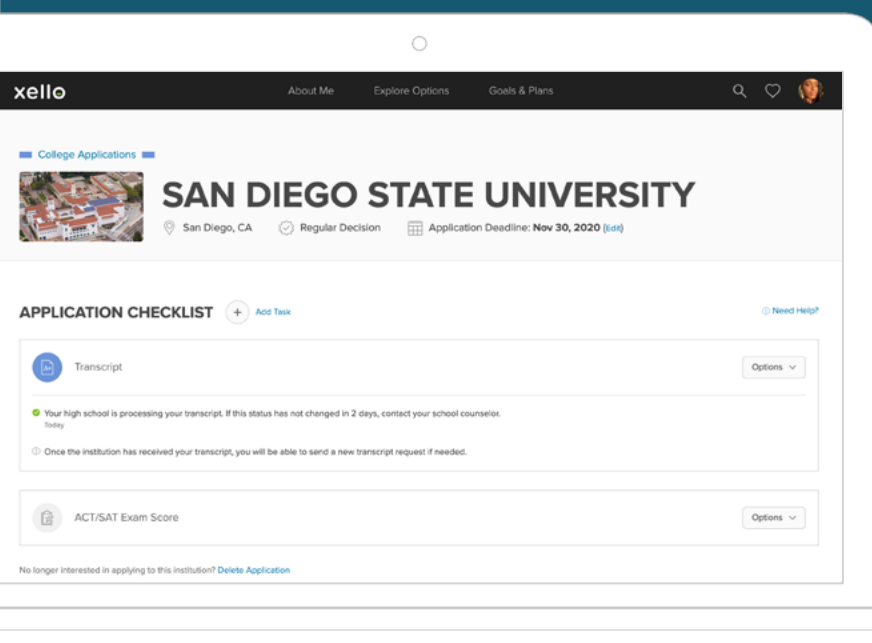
xello

About Me Explore Options Goals & Plans

College Applications

SAN DIEGO STATE UNIVERSITY

San Diego, CA Regular Decision Application Deadline: Nov 30, 2020 (Edit)

APPLICATION CHECKLIST + Add Task

Need Help?

Transcript

Options

Your high school is processing your transcript. If this status has not changed in 2 days, contact your school counselor.
Today

Once the institution has received your transcript, you will be able to send a new transcript request if needed.

ACT/SAT Exam Score

Options

No longer interested in applying to this institution? Delete Application